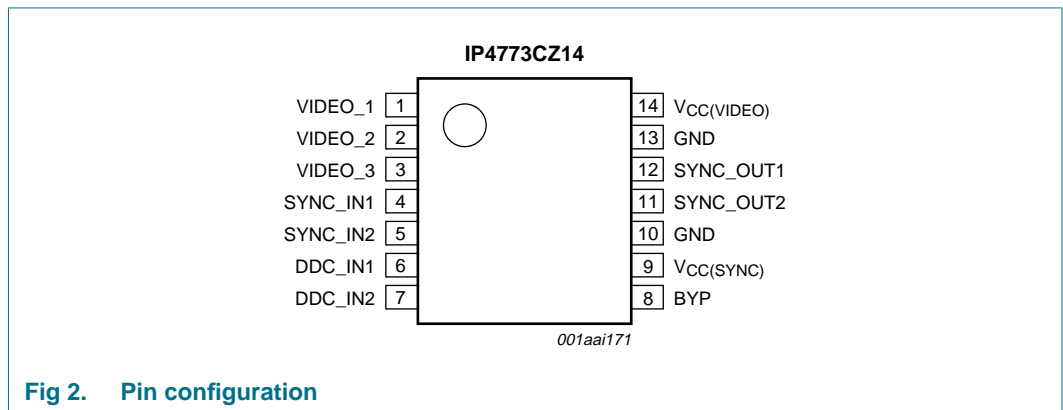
IP4773CZ14

VIDEO_1 1
VIDEO_2 2
VIDEO_3 3
SYNC_IN1 4
SYNC_IN2 5
DDC_IN1 6
DDC_IN2 7

14 $V_{CC(VIDEO)}$
13 GND
12 SYNC_OUT1
11 SYNC_OUT2
10 GND
9 $V_{CC(SYNC)}$
8 BYP

001aai171

Fig 2. Pin configuration